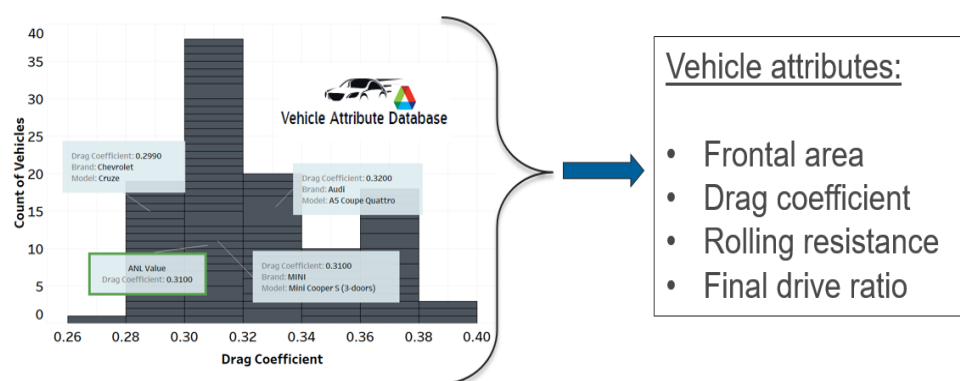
40
35
30
25
20
15
10
5
0

Count of Vehicles

Vehicle Attribute Database

Drag Coefficient: 0.2990
Brand: Chevrolet
Model: Cruze

Drag Coefficient: 0.3200
Brand: Audi
Model: A5 Coupe Quattro

ANL Value
Drag Coefficient: 0.3100

Drag Coefficient: 0.3100
Brand: MINI
Model: Mini Cooper S (3-doors)

0.26 0.28 0.30 0.32 0.34 0.36 0.38 0.40

Drag Coefficient

Vehicle attributes:

• Frontal area
• Drag coefficient
• Rolling resistance
• Final drive ratio